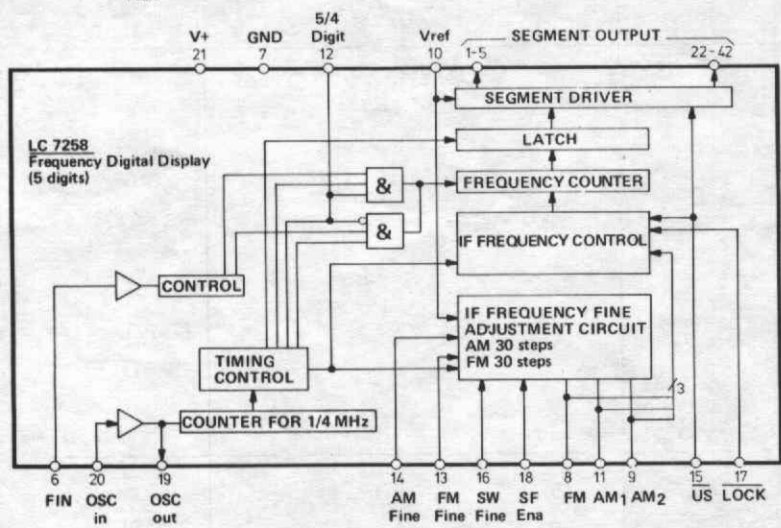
V+
21
GND
7
5/4
Digit
12
Vref
10
SEGMENT OUTPUT
1-5
22-42

LC 7258
Frequency Digital Display
(5 digits)

SEGMENT DRIVER
LATCH
&
FREQUENCY COUNTER
&
IF FREQUENCY CONTROL
CONTROL
IF FREQUENCY FINE ADJUSTMENT CIRCUIT
AM 30 steps
FM 30 steps
TIMING CONTROL
3
COUNTER FOR 1/4 MHz

6
FIN
20
OSC in
19
OSC out
14
AM Fine
13
FM Fine
16
SW Fine
18
SF Ena
8
FM
11
$AM_1$
9
$AM_2$
15
$\overline{US}$
17
$\overline{LOCK}$